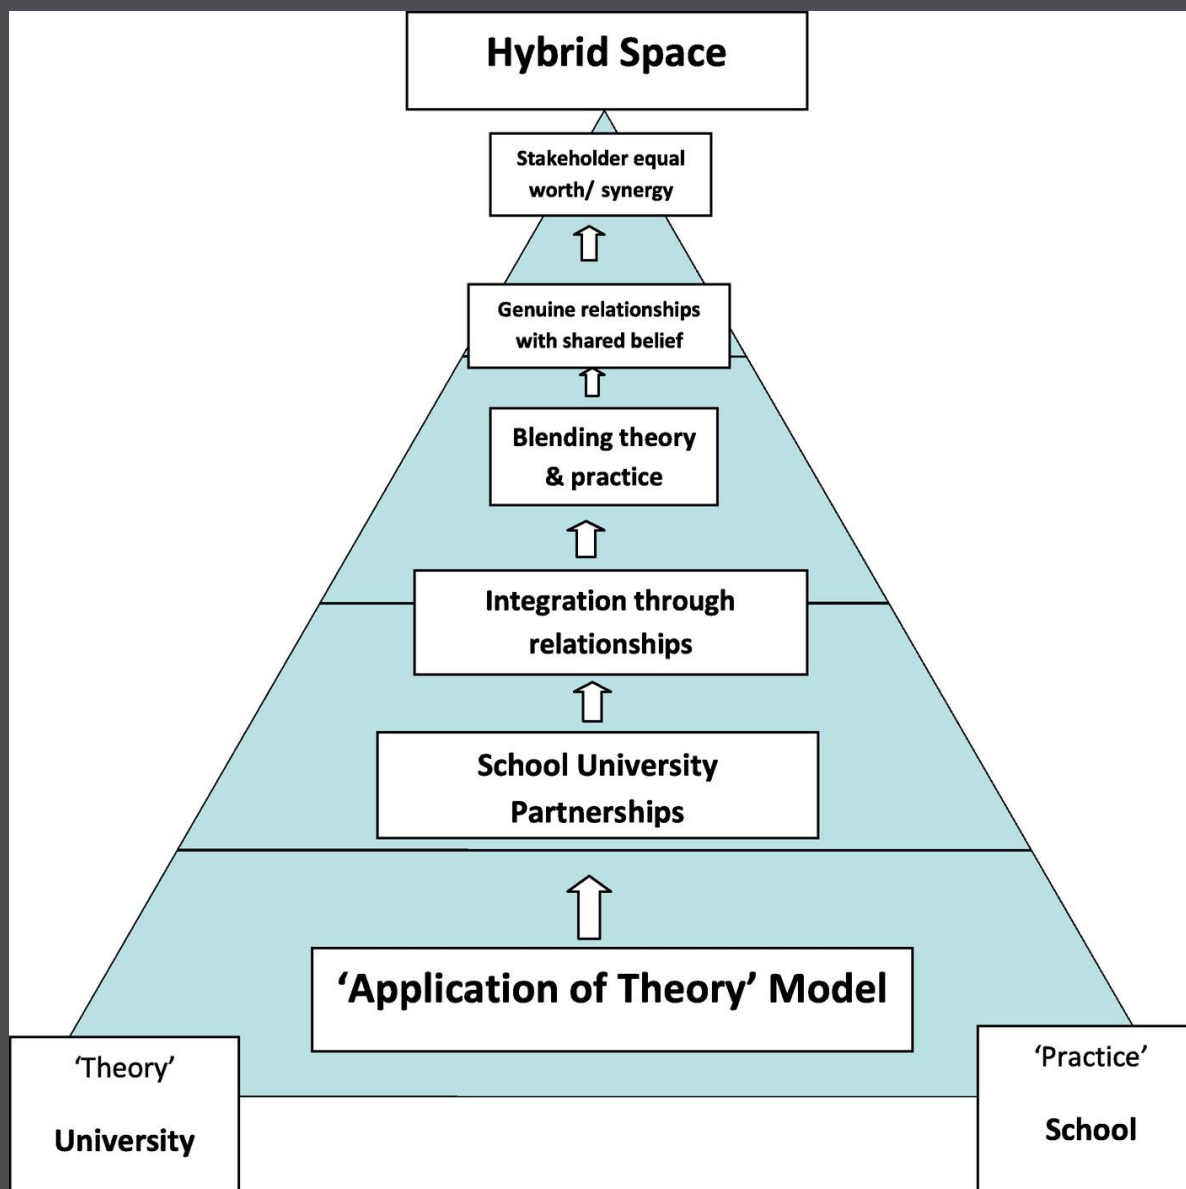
Hybrid Space

Stakeholder equal worth/ synergy

Genuine relationships with shared belief

Blending theory & practice

Integration through relationships

School University Partnerships

'Application of Theory' Model

'Theory'

University

'Practice'

School